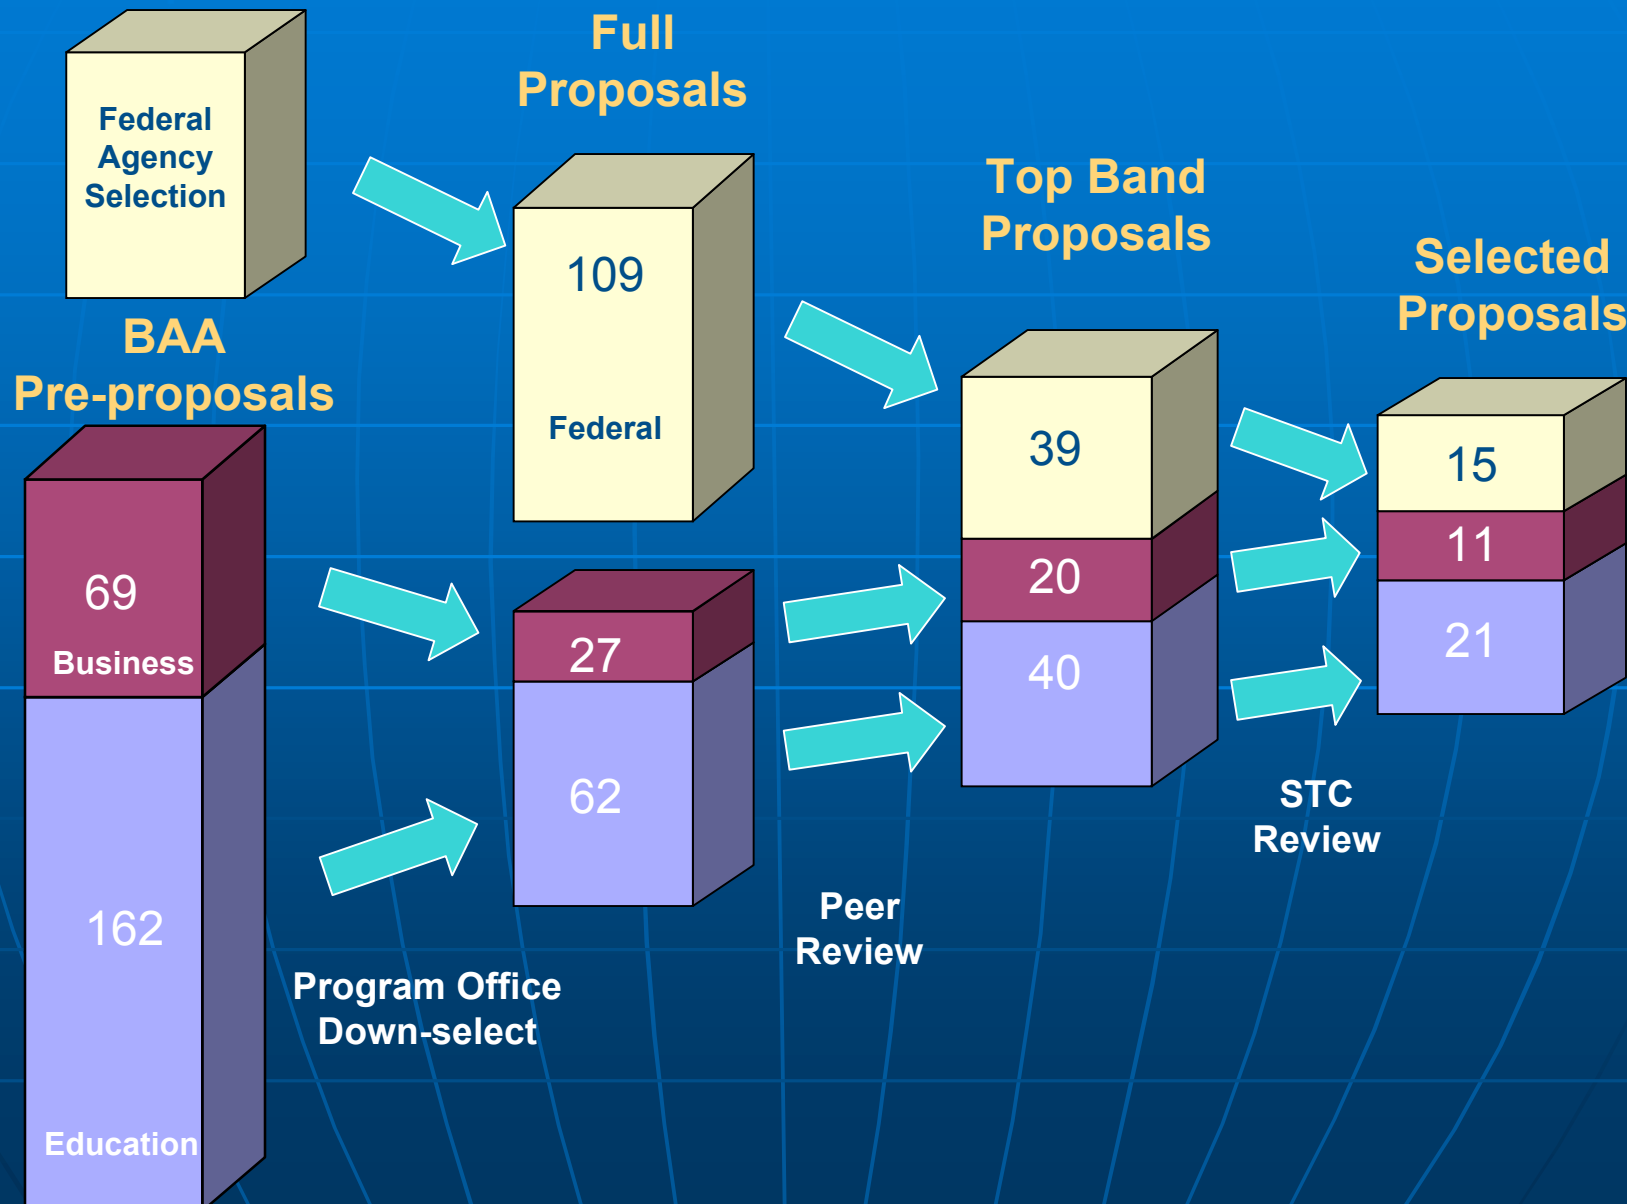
Federal Agency Selection

BAA Pre-proposals

69

Business

162

Education

Full Proposals

109

Federal

27

62

Program Office Down-select

Top Band Proposals

39

20

40

Peer Review

Selected Proposals

15

11

21

STC Review